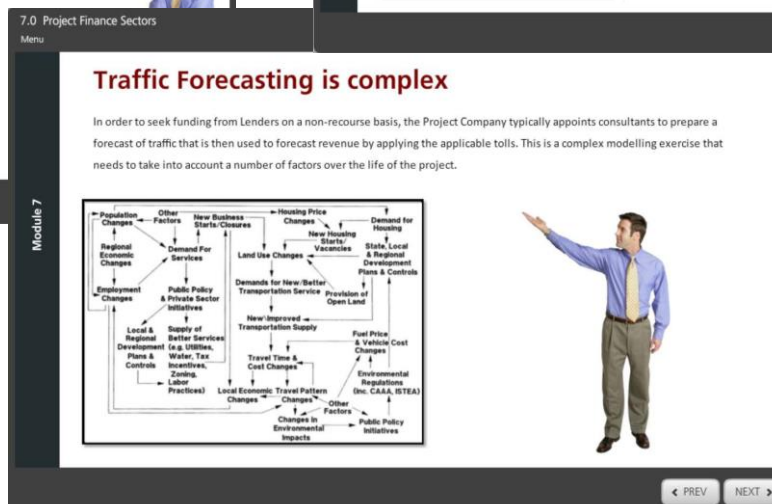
7.0 Project Finance Sectors

Menu

Module 7

Traffic Forecasting is complex

In order to seek funding from Lenders on a non-recourse basis, the Project Company typically appoints consultants to prepare a forecast of traffic that is then used to forecast revenue by applying the applicable tolls. This is a complex modelling exercise that needs to take into account a number of factors over the life of the project.

Population Changes
Other Factors
New Business Starts/Closures
Housing Price Changes
Demand for Housing
New Housing Starts/Vacancies
Regional Economic Changes
Demand For Services
Land Use Changes
State, Local & Regional Development Plans & Controls
Employment Changes
Public Policy & Private Sector Initiatives
Demands for New/Better Transportation Service
Provision of Open Land
New\Improved Transportation Supply
Local & Regional Development Plans & Controls
Supply of Better Services (e.g. Utilities, Water, Tax Incentives, Zoning, Labor Practices)
Fuel Price & Vehicle Cost Changes
Travel Time & Cost Changes
Environmental Regulations (Inc. CAAA, ISTEA)
Local Economic Changes
Travel Pattern Changes
Other Factors
Changes in Environmental Impacts
Public Policy Initiatives

< PREV
NEXT >